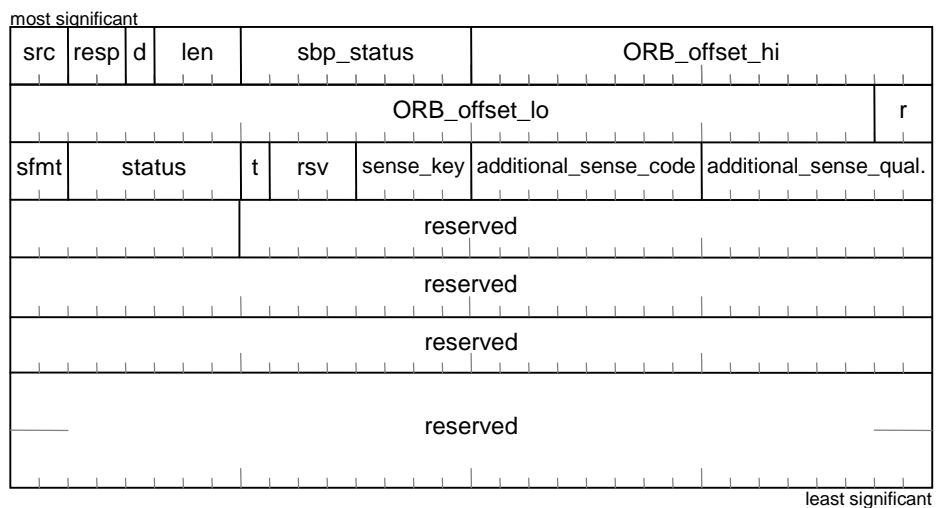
most significant

| src | resp | d | len | sbp_status | ORB_offset_hi |
|---|---|---|---|---|---|

| ORB_offset_lo | r |
|---|---|

| sfmt | status | t | rsv | sense_key | additional_sense_code | additional_sense_qual. |
|---|---|---|---|---|---|---|

| | reserved |
|---|---|

reserved

reserved

reserved

least significant